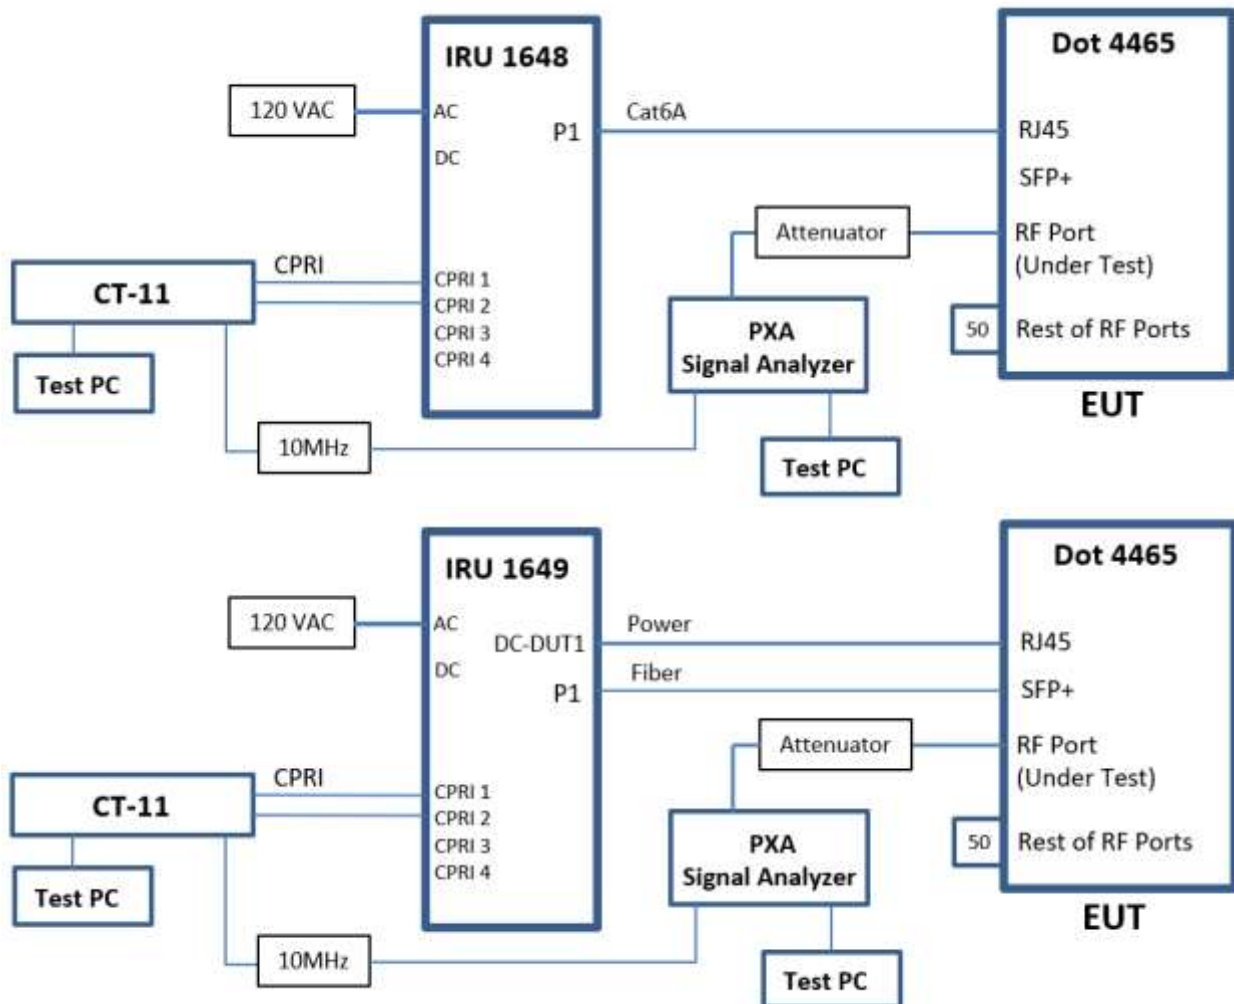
IRU 1648

120 VAC

AC

DC

P1

Cat6A

Dot 4465

RJ45

SFP+

Attenuator

RF Port (Under Test)

CPRI

CT-11

CPRI 1
CPRI 2
CPRI 3
CPRI 4

PXA Signal Analyzer

50

Rest of RF Ports

Test PC

EUT

10MHz

Test PC

IRU 1649

120 VAC

AC

DC

DC-DUT1

P1

Power

Fiber

Dot 4465

RJ45

SFP+

Attenuator

RF Port (Under Test)

CPRI

CT-11

CPRI 1
CPRI 2
CPRI 3
CPRI 4

PXA Signal Analyzer

50

Rest of RF Ports

Test PC

EUT

10MHz

Test PC